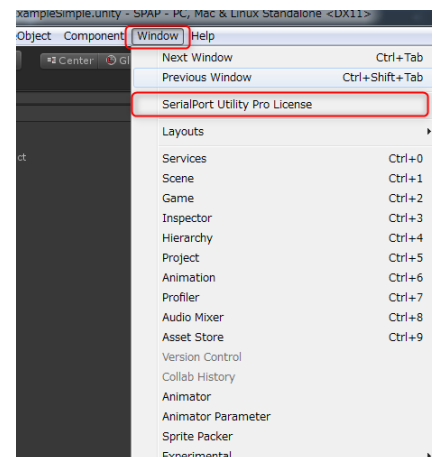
xampleSimple.unity - SPAP - PC, Mac & Linux Standalone <DX11>

Object Component Window Help

Center Gl

ct

Next Window Ctrl+Tab
Previous Window Ctrl+Shift+Tab
SerialPort Utility Pro License
Layouts
Services Ctrl+0
Scene Ctrl+1
Game Ctrl+2
Inspector Ctrl+3
Hierarchy Ctrl+4
Project Ctrl+5
Animation Ctrl+6
Profiler Ctrl+7
Audio Mixer Ctrl+8
Asset Store Ctrl+9
Version Control
Collab History
Animator
Animator Parameter
Sprite Packer
Experimental